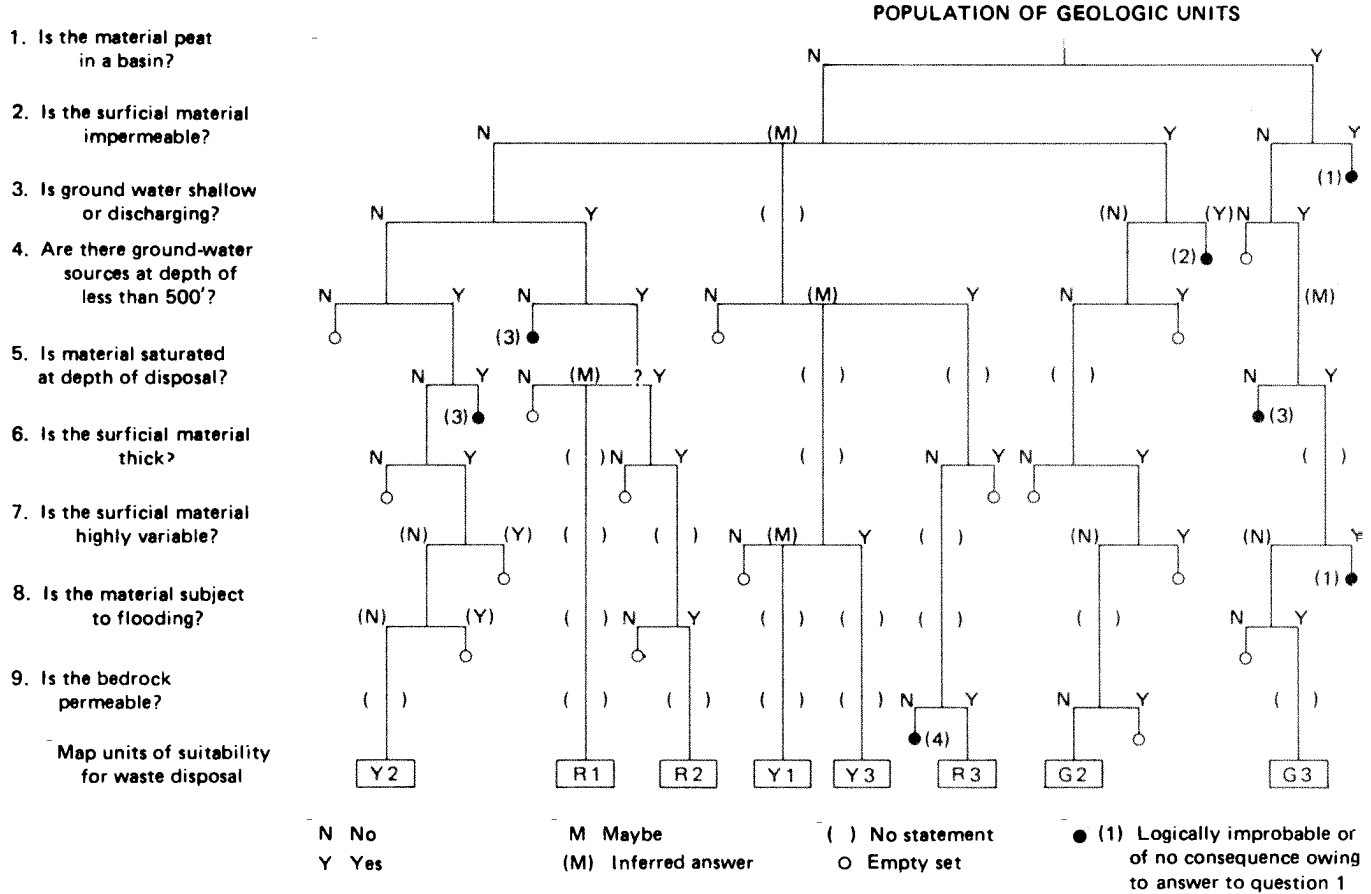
POPULATION OF GEOLOGIC UNITS

1. Is the material peat in a basin?

2. Is the surficial material impermeable?

3. Is ground water shallow or discharging?

4. Are there ground-water sources at depth of less than 500'?

5. Is material saturated at depth of disposal?

6. Is the surficial material thick?

7. Is the surficial material highly variable?

8. Is the material subject to flooding?

9. Is the bedrock permeable?

Map units of suitability for waste disposal

N Y

N (M) Y N Y (1)

N Y ( ) (N) (Y) N Y

(2)

N Y N Y N (M) Y N Y (M)

(3) (3)

N Y N (M) ? Y ( ) ( ) ( ) N Y

(3)

N Y ( ) N Y ( ) N Y N Y ( )

(N) (Y) ( ) ( ) N (M) Y ( ) (N) Y (N) Y

(1)

(N) (Y) ( ) N Y ( ) ( ) ( ) N Y

( ) ( ) ( ) ( ) ( ) N Y N Y ( )

(4)

Y2 R1 R2 Y1 Y3 R3 G2 G3

N No
Y Yes
M Maybe
(M) Inferred answer
( ) No statement
○ Empty set
● (1) Logically improbable or of no consequence owing to answer to question 1